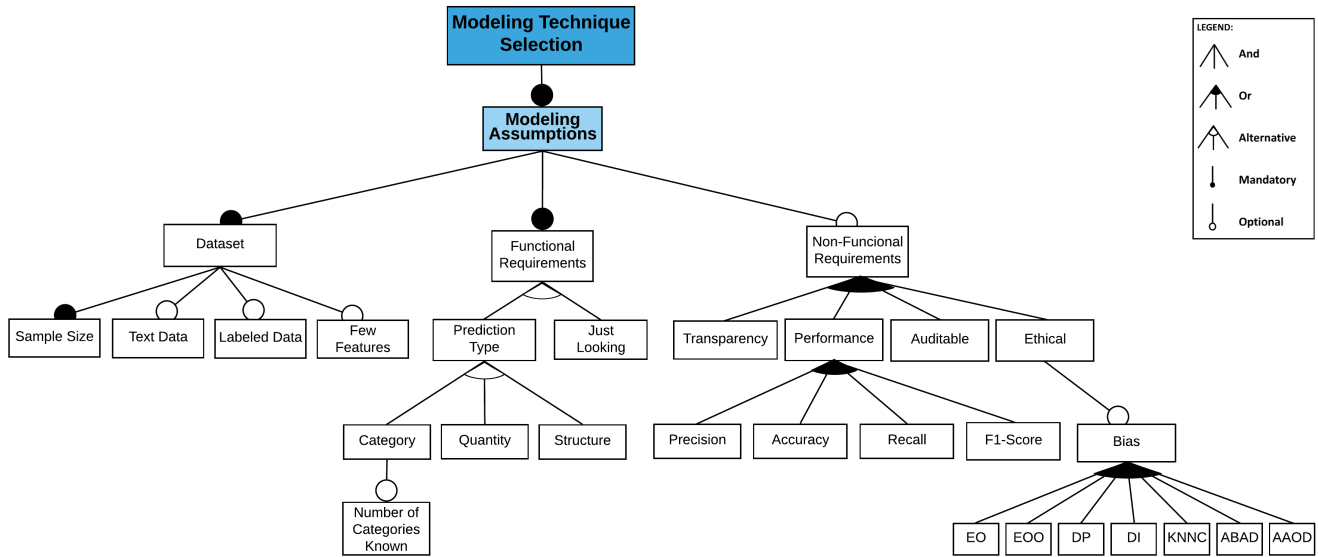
Modeling Technique Selection

Modeling Assumptions

Dataset

Functional Requirements

Non-Funcional Requirements

Sample Size

Text Data

Labeled Data

Few Features

Prediction Type

Just Looking

Transparency

Performance

Auditable

Ethical

Category

Quantity

Structure

Precision

Accuracy

Recall

F1-Score

Bias

Number of Categories Known

EO

EOO

DP

DI

KNNC

ABAD

AAOD

LEGEND:
And
Or
Alternative
Mandatory
Optional